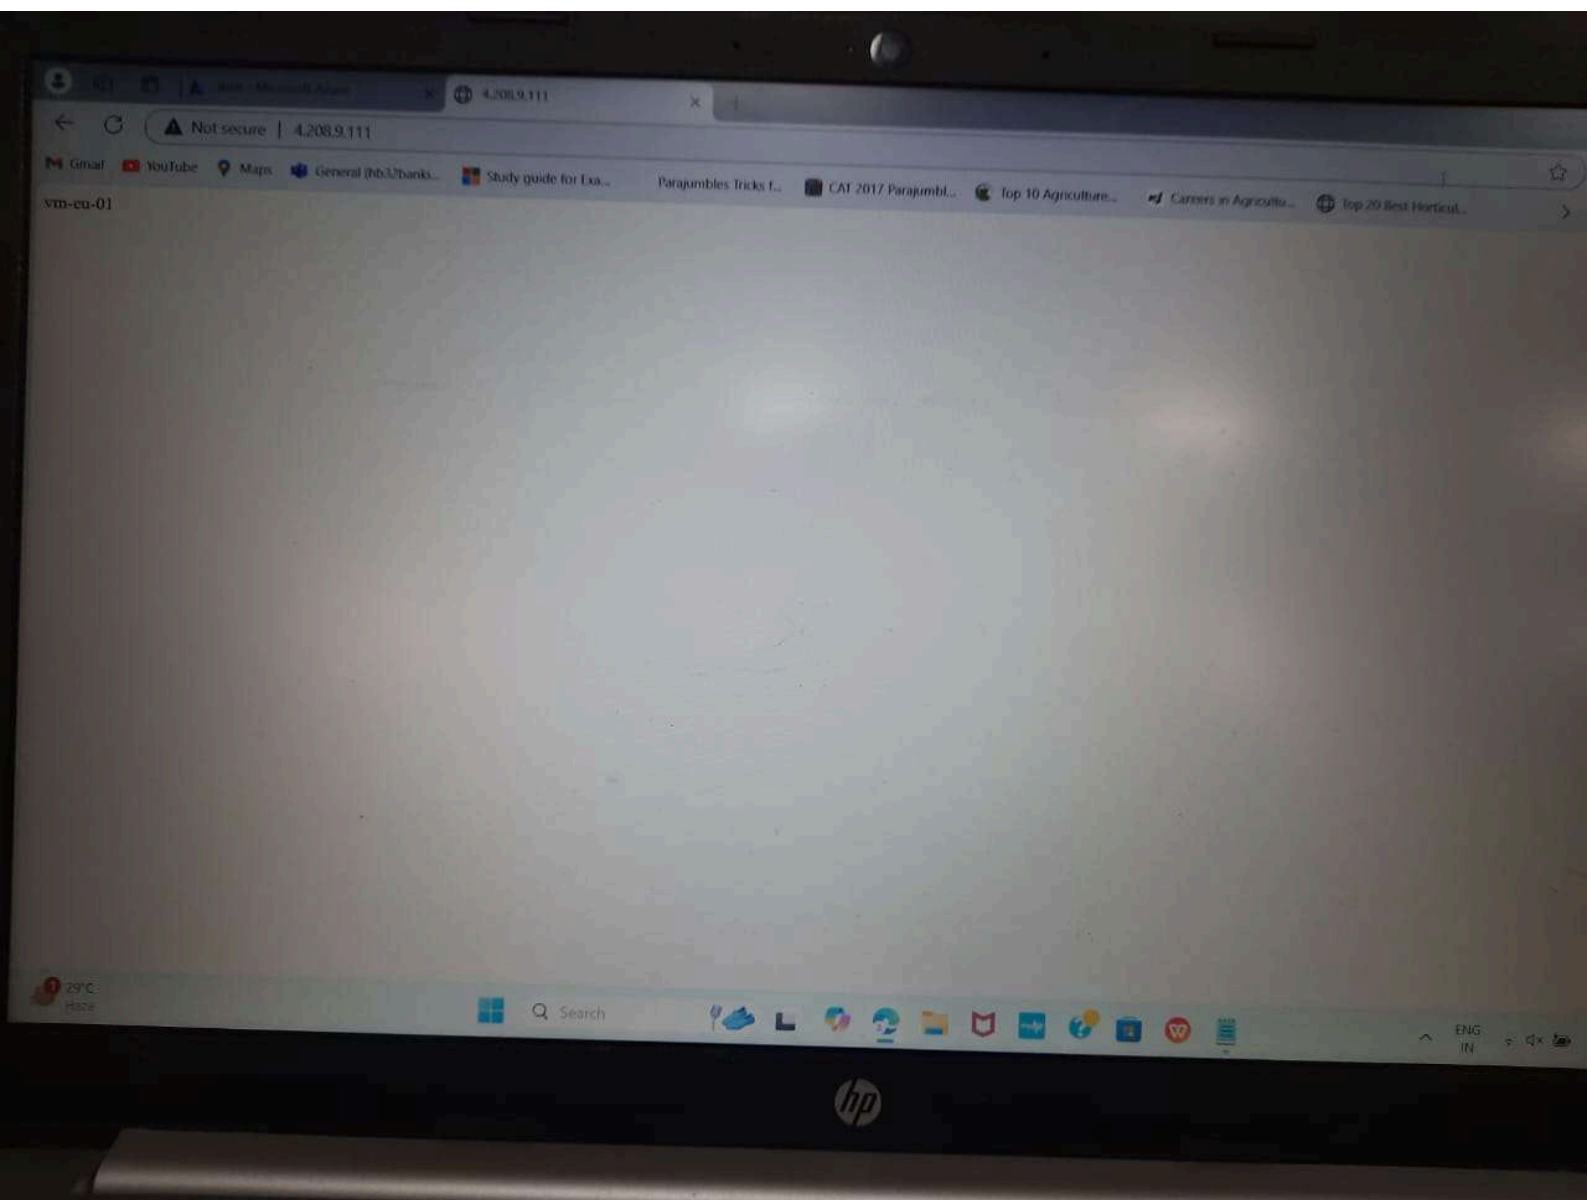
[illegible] - Microsoft Azure
4.208.9.111

Not secure | 4.208.9.111

Gmail YouTube Maps General (hb32banks... Study guide for Exa... Parajumbles Tricks f... CAT 2017 Parajumbl... Top 10 Agriculture... Careers in Agricultu... Top 20 Best Horticul...

vm-eu-01

29°C
Haze

Search

ENG
IN

hp